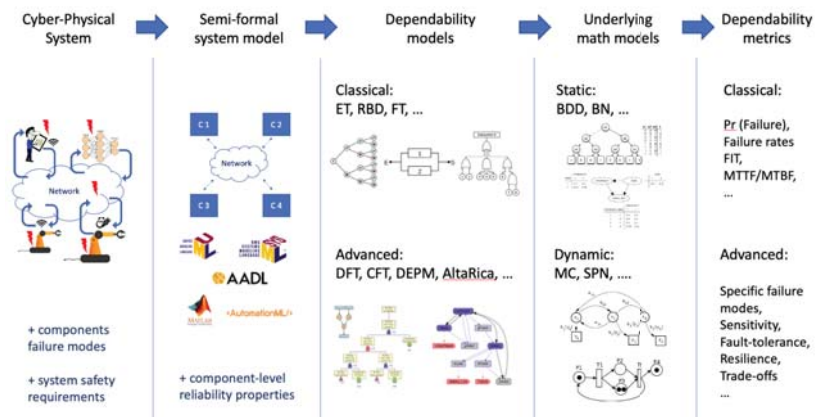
Cyber-Physical System

Semi-formal system model

Dependability models

Underlying math models

Dependability metrics

Network

+ components failure modes

+ system safety requirements

C 1

C 2

Network

C 3

C 4

AADL

AutomationML

+ component-level reliability properties

Classical:
ET, RBD, FT, ...

Advanced:
DFT, CFT, DEPM, AltaRica, ...

Static:
BDD, BN, ...

Dynamic:
MC, SPN, ....

Classical:

Pr (Failure),
Failure rates
FIT,
MTTF/MTBF,
...

Advanced:

Specific failure modes,
Sensitivity,
Fault-tolerance,
Resilience,
Trade-offs
...